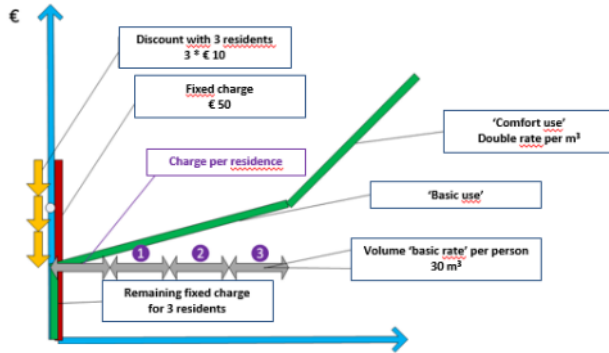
€

Discount with 3 residents
3 * € 10

Fixed charge
€ 50

Charge per residence

'Comfort use'
Double rate per m³

'Basic use'

1
2
3

Volume 'basic rate' per person
30 m³

Remaining fixed charge
for 3 residents